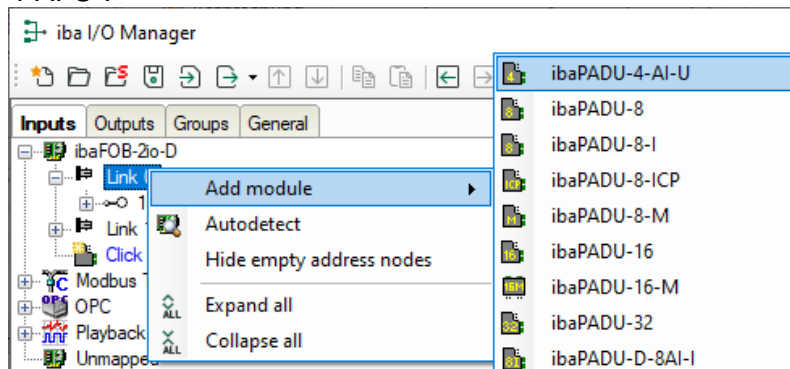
iba I/O Manager

Inputs | Outputs | Groups | General

ibaFOB-2io-D
Link
1
Link
Click
Modbus
OPC
Playback
Unmapped

Add module
Autodetect
Hide empty address nodes
Expand all
Collapse all

ibaPADU-4-AI-U
ibaPADU-8
ibaPADU-8-I
ibaPADU-8-ICP
ibaPADU-8-M
ibaPADU-16
ibaPADU-16-M
ibaPADU-32
ibaPADU-D-8AI-I